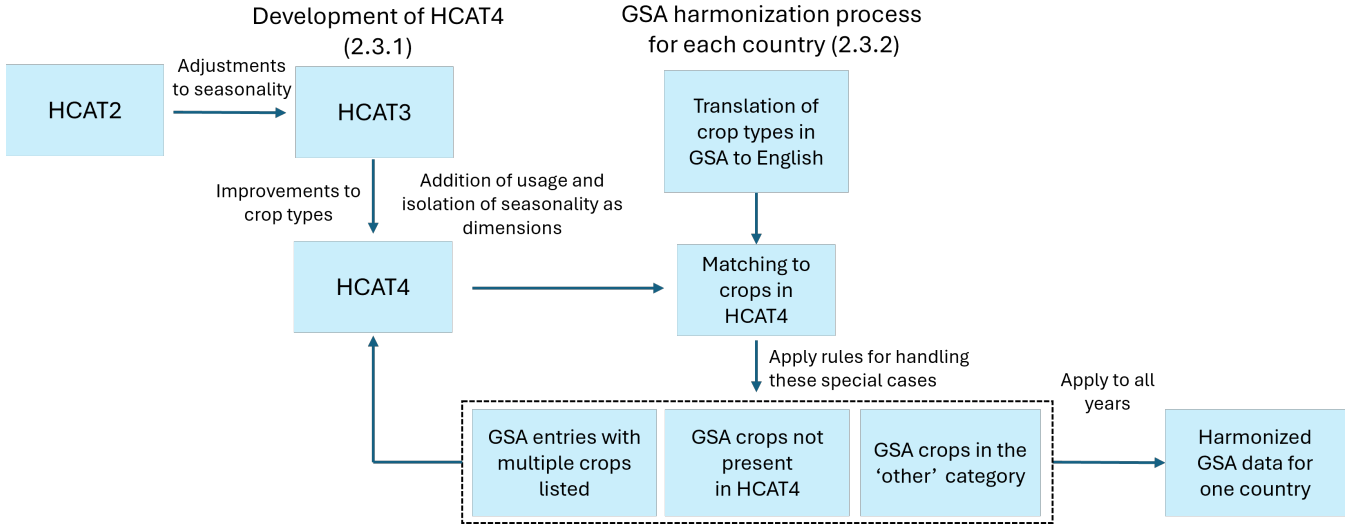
Development of HCAT4 (2.3.1)

GSA harmonization process for each country (2.3.2)

HCAT2

Adjustments to seasonality

HCAT3

Translation of crop types in GSA to English

Improvements to crop types

Addition of usage and isolation of seasonality as dimensions

HCAT4

Matching to crops in HCAT4

Apply rules for handling these special cases

Apply to all years

GSA entries with multiple crops listed

GSA crops not present in HCAT4

GSA crops in the 'other' category

Harmonized GSA data for one country